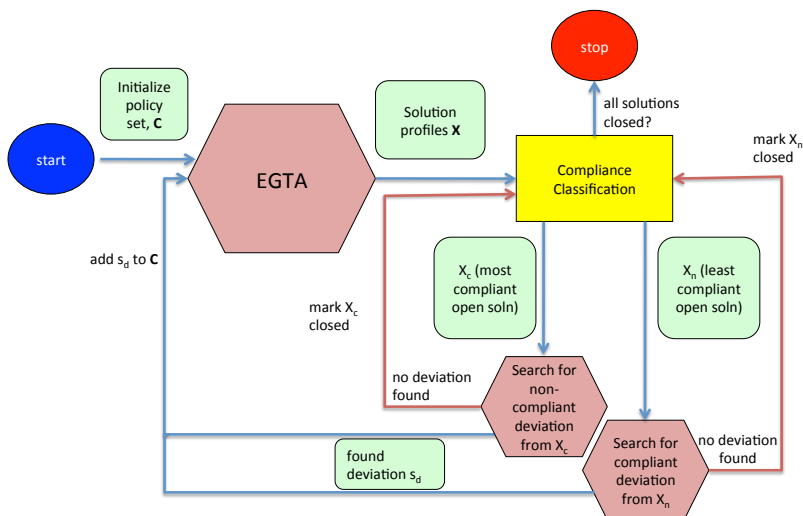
stop

Initialize policy set, **C**

Solution profiles **X**

all solutions closed?

mark $X_n$ closed

start

EGTA

Compliance Classification

add $s_d$ to **C**

$X_c$ (most compliant open soln)

$X_n$ (least compliant open soln)

mark $X_c$ closed

no deviation found

Search for non-compliant deviation from $X_c$

Search for compliant deviation from $X_n$

no deviation found

found deviation $s_d$